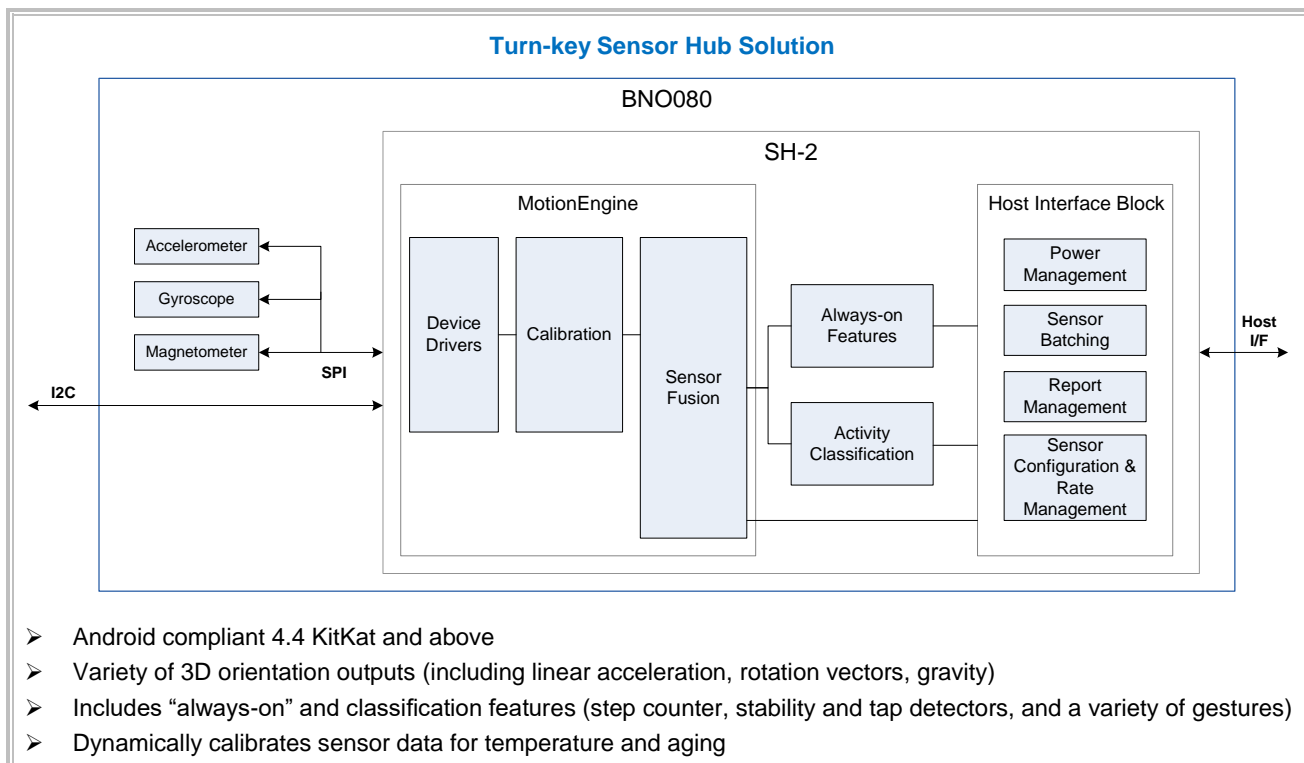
Turn-key Sensor Hub Solution

BNO080

SH-2

Accelerometer

Gyroscope

Magnetometer

SPI

I2C

MotionEngine

Device Drivers

Calibration

Sensor Fusion

Always-on Features

Activity Classification

Host Interface Block

Power Management

Sensor Batching

Report Management

Sensor Configuration & Rate Management

Host I/F

- Android compliant 4.4 KitKat and above
- Variety of 3D orientation outputs (including linear acceleration, rotation vectors, gravity)
- Includes “always-on” and classification features (step counter, stability and tap detectors, and a variety of gestures)
- Dynamically calibrates sensor data for temperature and aging